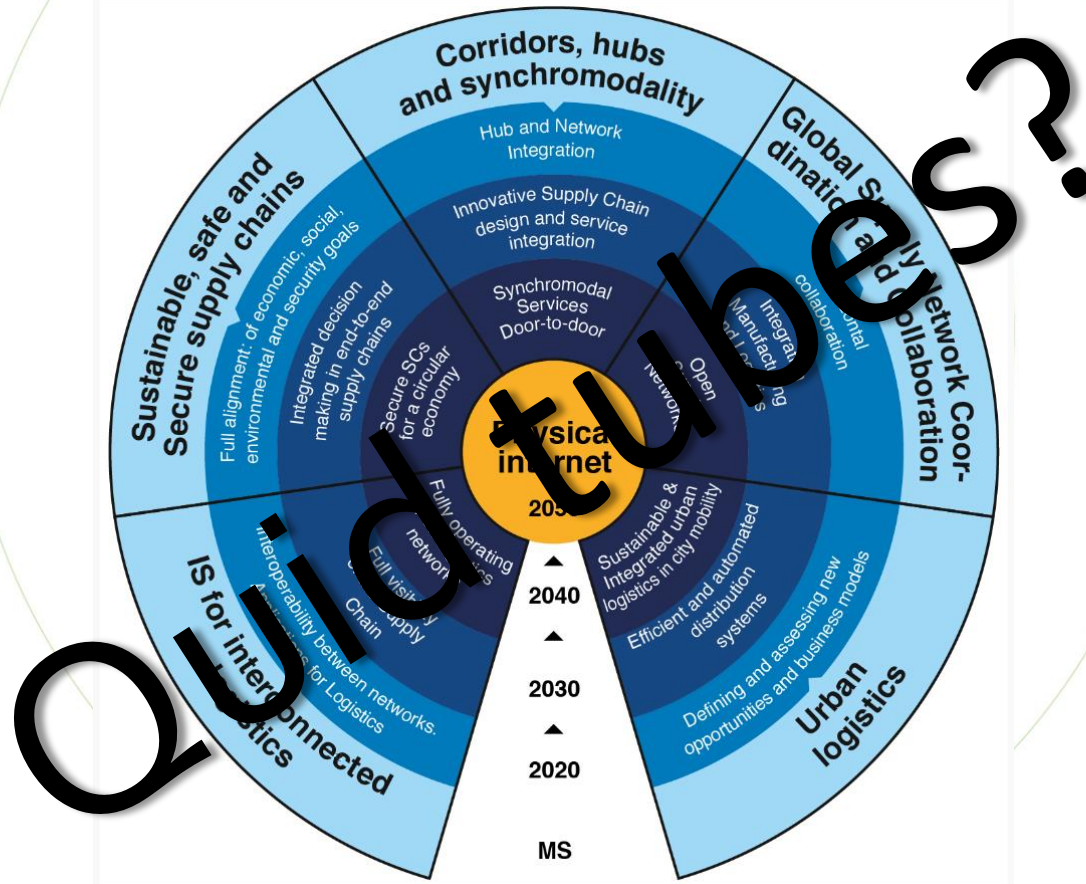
Corridors, hubs and synchromodality

Hub and Network Integration

Innovative Supply Chain design and service integration

Synchromodal Services Door-to-door

Global S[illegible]ly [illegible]etwork Coor-dination and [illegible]ollaboration

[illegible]ontal collaboration

Integrat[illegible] Manufac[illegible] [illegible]d L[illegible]

Open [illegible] Networ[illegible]

Sustainable, safe and Secure supply chains

Full alignment: of economic, social, environmental and security goals

Integrated decision making in end-to-end supply chains

Secure SCs for a circular economy

P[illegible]ysica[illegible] in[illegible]rnet

205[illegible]

Fully operating network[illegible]

Full visi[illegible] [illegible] Supply Chain

IS for inter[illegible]onnected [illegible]gistics

Interoperability between networks. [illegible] for Logistics

Sustainable & Integrated urban logistics in city mobility

Efficient and automated distribution systems

Defining and assessing new opportunities and business models

Urban logistics

2040

2030

2020

MS

Quidtubes?